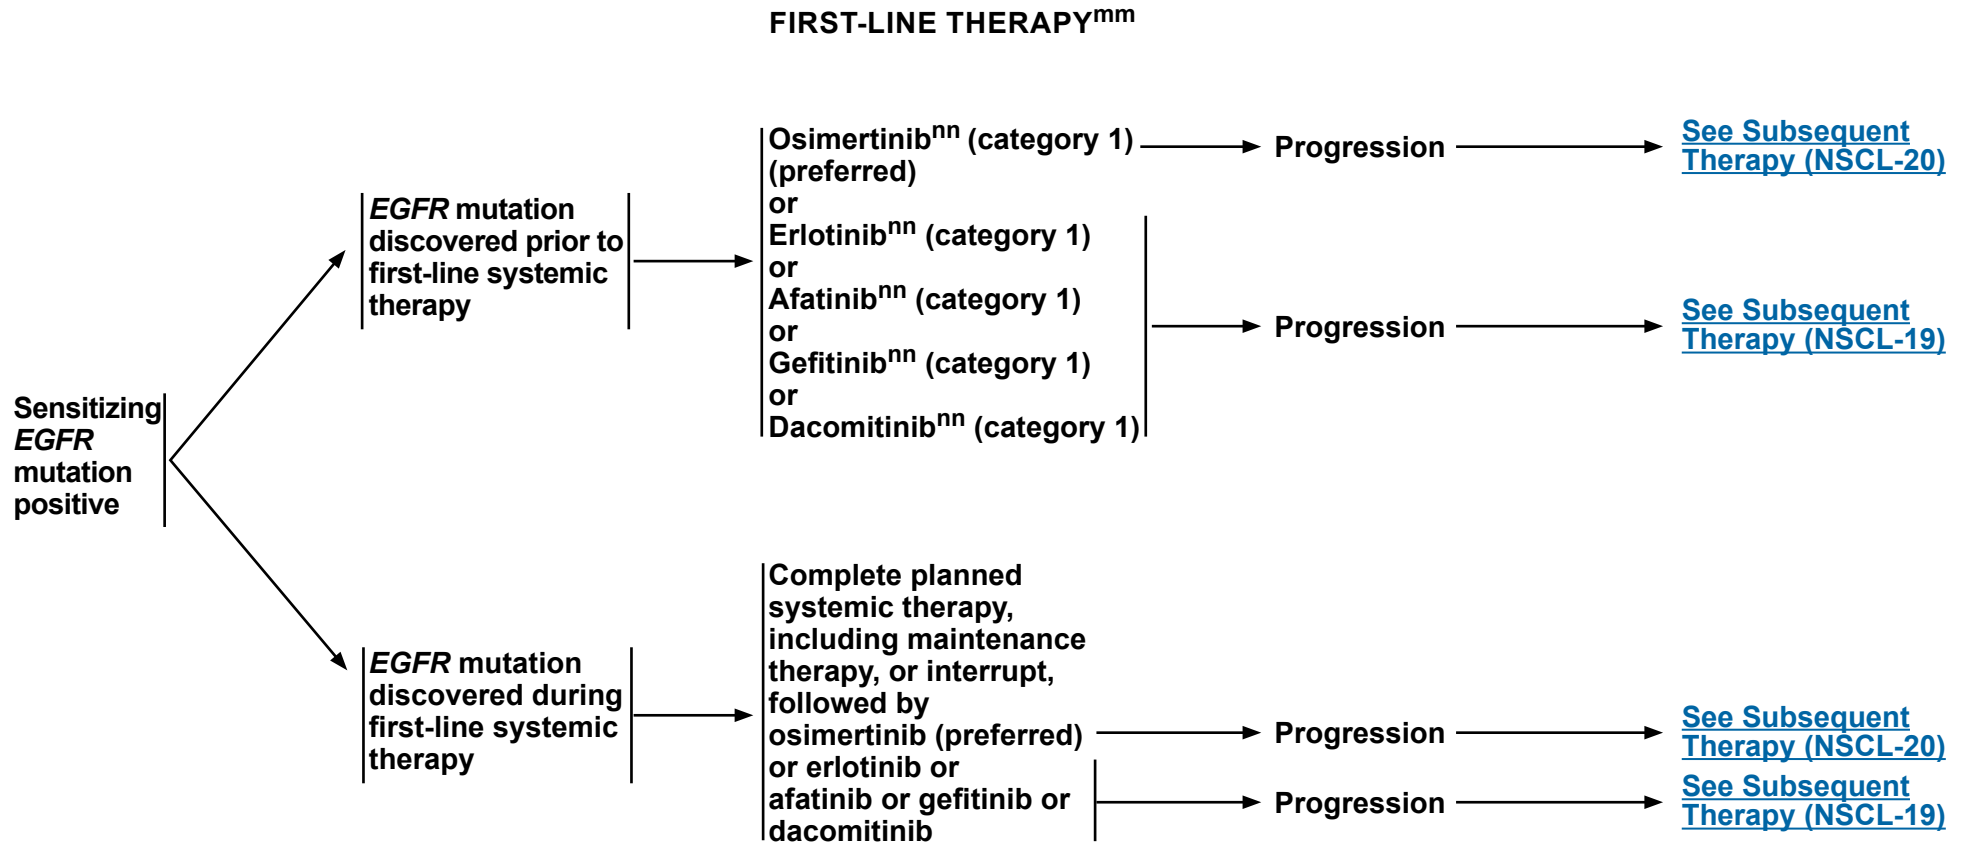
FIRST-LINE THERAPY$^{mm}$

Sensitizing EGFR mutation positive

EGFR mutation discovered prior to first-line systemic therapy

Osimertinib$^{nn}$ (category 1) (preferred)
or
Erlotinib$^{nn}$ (category 1)
or
Afatinib$^{nn}$ (category 1)
or
Gefitinib$^{nn}$ (category 1)
or
Dacomitinib$^{nn}$ (category 1)

Progression

See Subsequent Therapy (NSCL-20)

Progression

See Subsequent Therapy (NSCL-19)

EGFR mutation discovered during first-line systemic therapy

Complete planned systemic therapy, including maintenance therapy, or interrupt, followed by osimertinib (preferred) or erlotinib or afatinib or gefitinib or dacomitinib

Progression

See Subsequent Therapy (NSCL-20)

Progression

See Subsequent Therapy (NSCL-19)